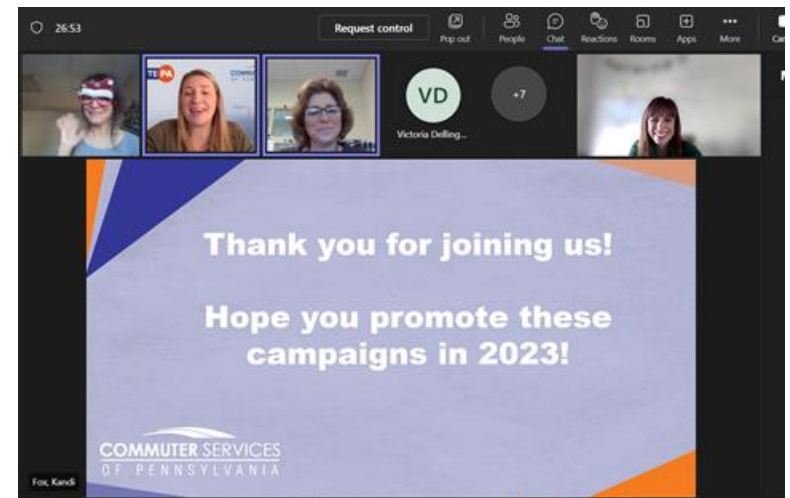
26:53

Request control

Pop out

People

Chat

Reactions

Rooms

Apps

More

VD

Victoria Delling...

+7

Thank you for joining us!

Hope you promote these campaigns in 2023!

COMMUTER SERVICES
OF PENNSYLVANIA

Fox, Kandi